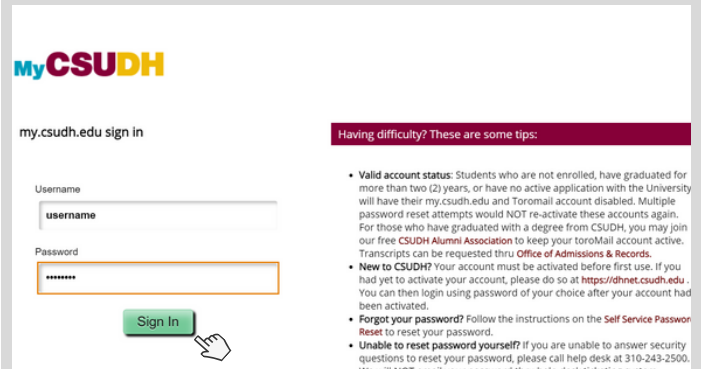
MyCSUDH

my.csudh.edu sign in

Username

username

Password

••••••••

Sign In

Having difficulty? These are some tips:

- **Valid account status**: Students who are not enrolled, have graduated for more than two (2) years, or have no active application with the University will have their my.csudh.edu and Toromail account disabled. Multiple password reset attempts would NOT re-activate these accounts again. For those who have graduated with a degree from CSUDH, you may join our free CSUDH Alumni Association to keep your toroMail account active. Transcripts can be requested thru Office of Admissions & Records.
- **New to CSUDH?** Your account must be activated before first use. If you had yet to activate your account, please do so at https://dhnet.csudh.edu . You can then login using password of your choice after your account had been activated.
- **Forgot your password?** Follow the instructions on the Self Service Passwor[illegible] Reset to reset your password.
- **Unable to reset password yourself?** If you are unable to answer security questions to reset your password, please call help desk at 310-243-2500.
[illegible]